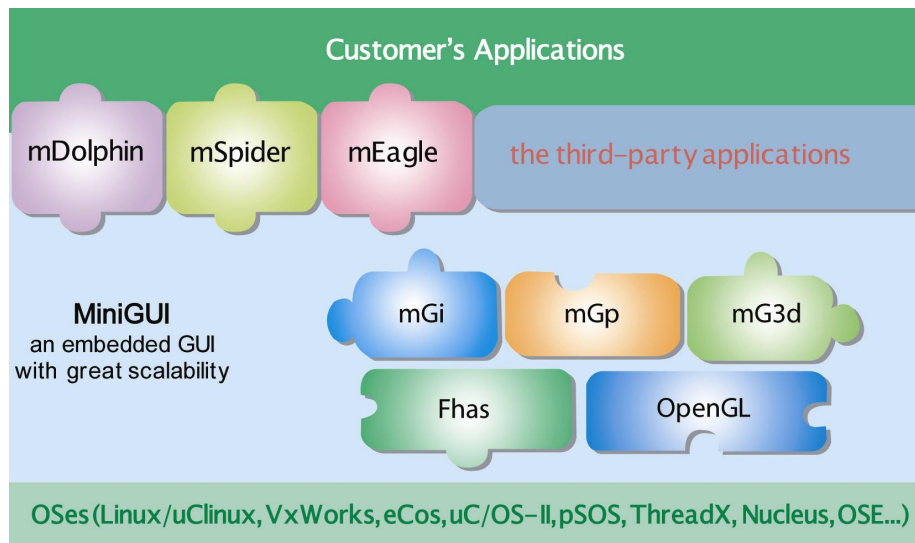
Customer's Applications

mDolphin

mSpider

mEagle

the third-party applications

MiniGUI
an embedded GUI
with great scalability

mGi

mGp

mG3d

Fhas

OpenGL

OSes (Linux/uClinux, VxWorks, eCos, uC/OS-II, pSOS, ThreadX, Nucleus, OSE...)